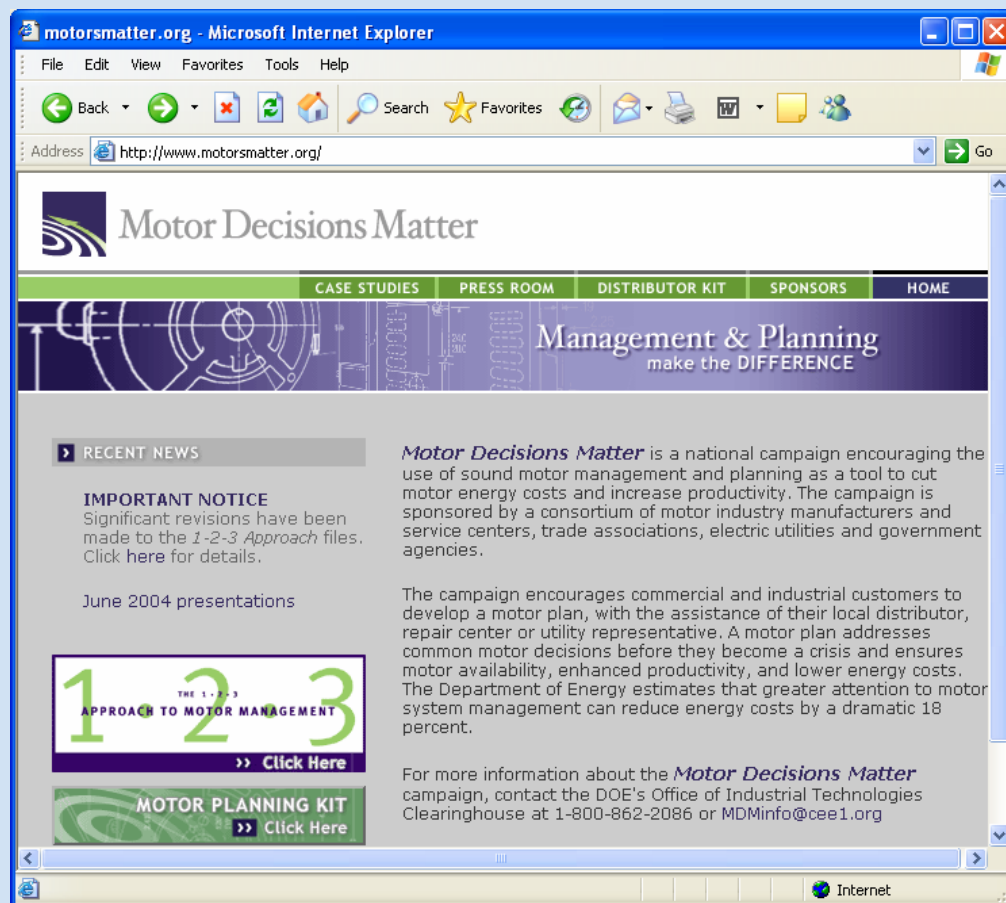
motorsmatter.org - Microsoft Internet Explorer

File Edit View Favorites Tools Help

Back Search Favorites

Address http://www.motorsmatter.org/ Go

Motor Decisions Matter

CASE STUDIES PRESS ROOM DISTRIBUTOR KIT SPONSORS HOME

Management & Planning make the DIFFERENCE

RECENT NEWS

IMPORTANT NOTICE
Significant revisions have been made to the *1-2-3 Approach* files. Click here for details.

June 2004 presentations

1·2·3 THE 1·2·3 APPROACH TO MOTOR MANAGEMENT
›› Click Here

MOTOR PLANNING KIT
›› Click Here

*Motor Decisions Matter* is a national campaign encouraging the use of sound motor management and planning as a tool to cut motor energy costs and increase productivity. The campaign is sponsored by a consortium of motor industry manufacturers and service centers, trade associations, electric utilities and government agencies.

The campaign encourages commercial and industrial customers to develop a motor plan, with the assistance of their local distributor, repair center or utility representative. A motor plan addresses common motor decisions before they become a crisis and ensures motor availability, enhanced productivity, and lower energy costs. The Department of Energy estimates that greater attention to motor system management can reduce energy costs by a dramatic 18 percent.

For more information about the *Motor Decisions Matter* campaign, contact the DOE's Office of Industrial Technologies Clearinghouse at 1-800-862-2086 or MDMinfo@cee1.org

Internet